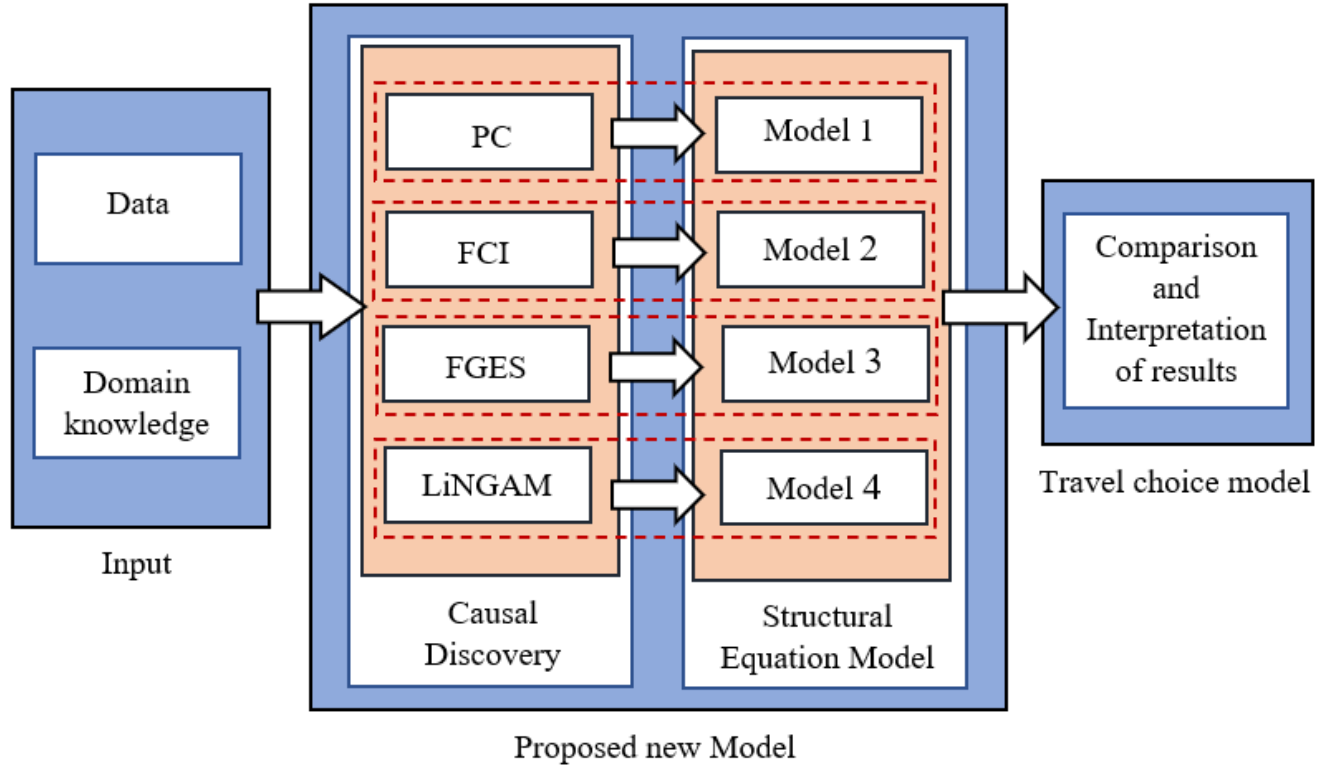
Data

Domain knowledge

Input

PC

FCI

FGES

LiNGAM

Causal Discovery

Model 1

Model 2

Model 3

Model 4

Structural Equation Model

Proposed new Model

Comparison and Interpretation of results

Travel choice model